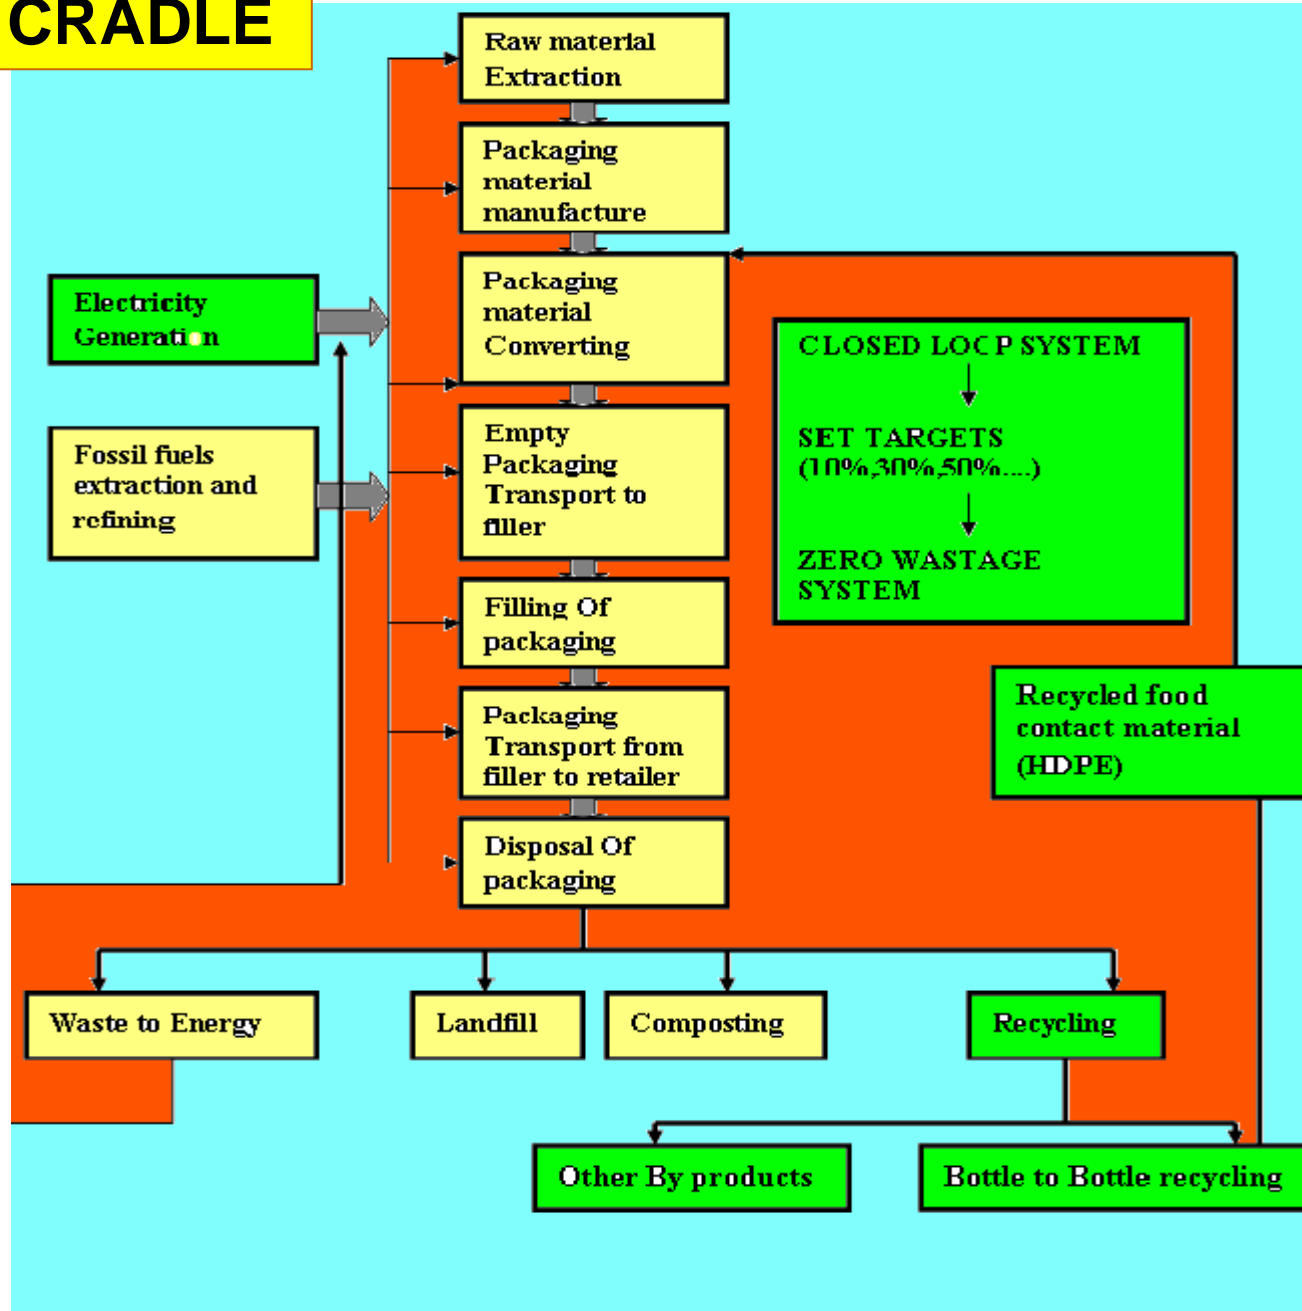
CRADLE

Raw material Extraction

Packaging material manufacture

Packaging material Converting

Empty Packaging Transport to filler

Filling Of packaging

Packaging Transport from filler to retailer

Disposal Of packaging

Electricity Generation

Fossil fuels extraction and refining

CLOSED LOOP SYSTEM

SET TARGETS (10%,30%,50%....)

ZERO WASTAGE SYSTEM

Recycled food contact material (HDPE)

Waste to Energy

Landfill

Composting

Recycling

Other By products

Bottle to Bottle recycling